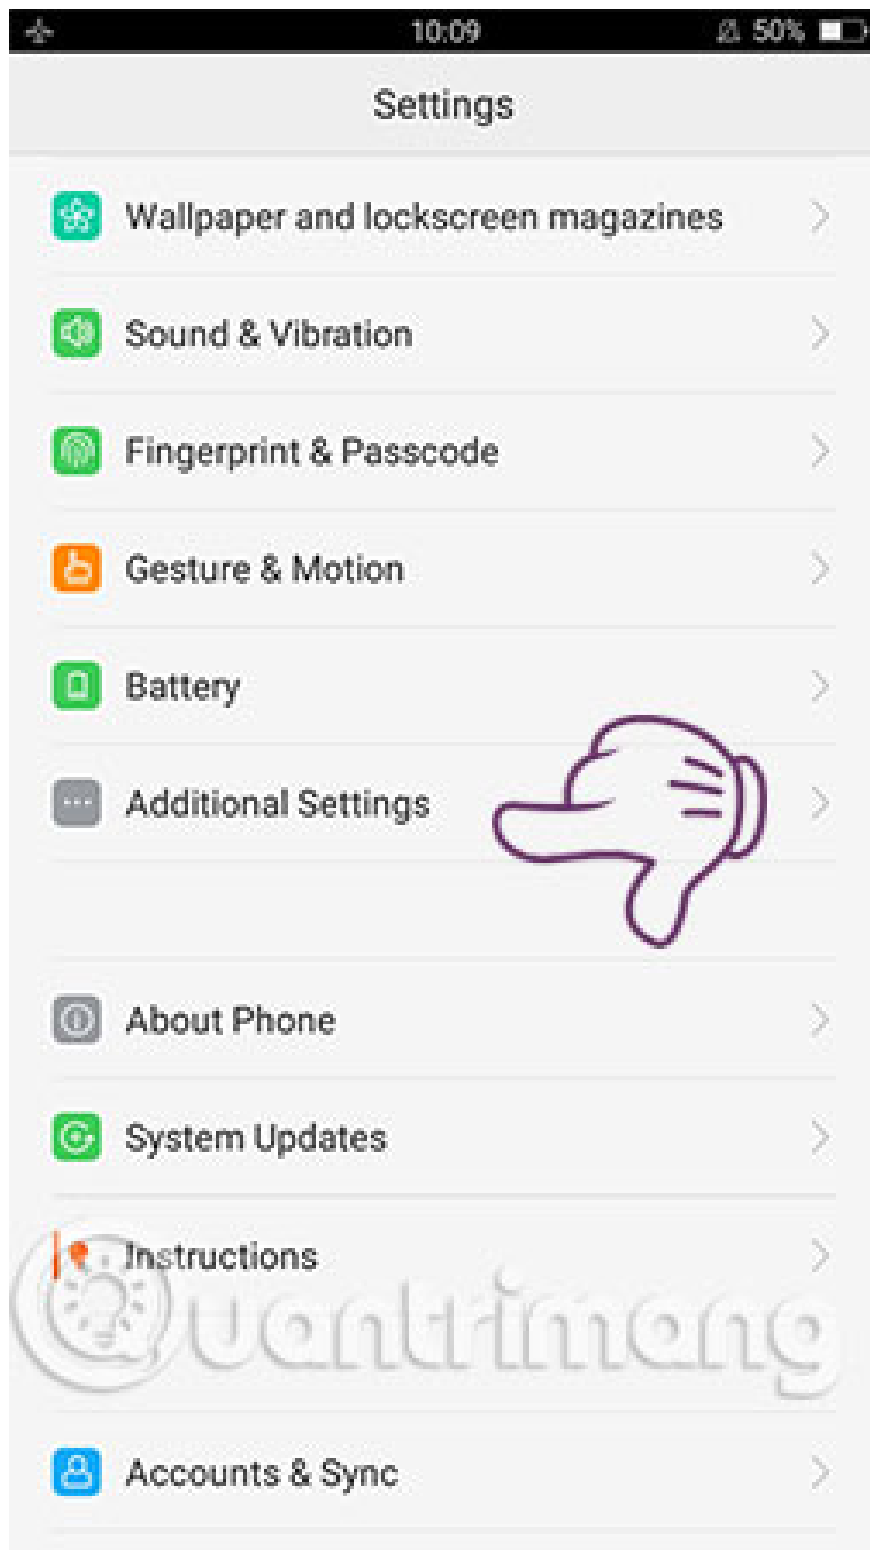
10:09 50%

Settings

Wallpaper and lockscreen magazines

Sound & Vibration

Fingerprint & Passcode

Gesture & Motion

Battery

Additional Settings

About Phone

System Updates

Instructions

Quantrimang

Accounts & Sync